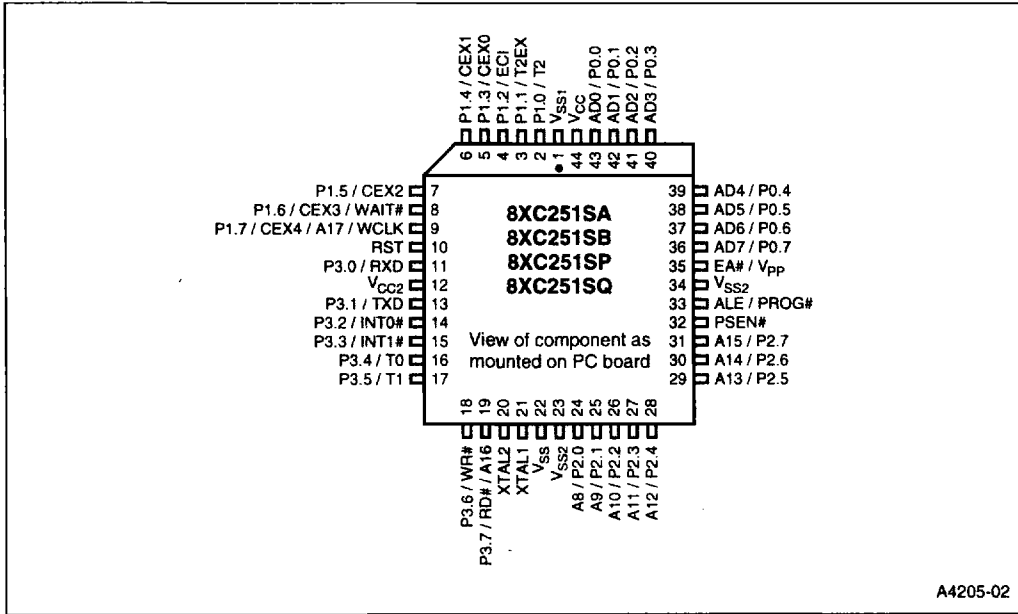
P1.4 / CEX1
P1.3 / CEX0
P1.2 / ECI
P1.1 / T2EX
P1.0 / T2
$V_{SS1}$
$V_{CC}$
AD0 / P0.0
AD1 / P0.1
AD2 / P0.2
AD3 / P0.3

6 5 4 3 2 1 44 43 42 41 40

P1.5 / CEX2 7
P1.6 / CEX3 / WAIT# 8
P1.7 / CEX4 / A17 / WCLK 9
RST 10
P3.0 / RXD 11
$V_{CC2}$ 12
P3.1 / TXD 13
P3.2 / INT0# 14
P3.3 / INT1# 15
P3.4 / T0 16
P3.5 / T1 17

8XC251SA
8XC251SB
8XC251SP
8XC251SQ

View of component as mounted on PC board

39 AD4 / P0.4
38 AD5 / P0.5
37 AD6 / P0.6
36 AD7 / P0.7
35 EA# / $V_{PP}$
34 $V_{SS2}$
33 ALE / PROG#
32 PSEN#
31 A15 / P2.7
30 A14 / P2.6
29 A13 / P2.5

18 19 20 21 22 23 24 25 26 27 28

P3.6 / WR#
P3.7 / RD# / A16
XTAL2
XTAL1
$V_{SS}$
$V_{SS2}$
A8 / P2.0
A9 / P2.1
A10 / P2.2
A11 / P2.3
A12 / P2.4

A4205-02